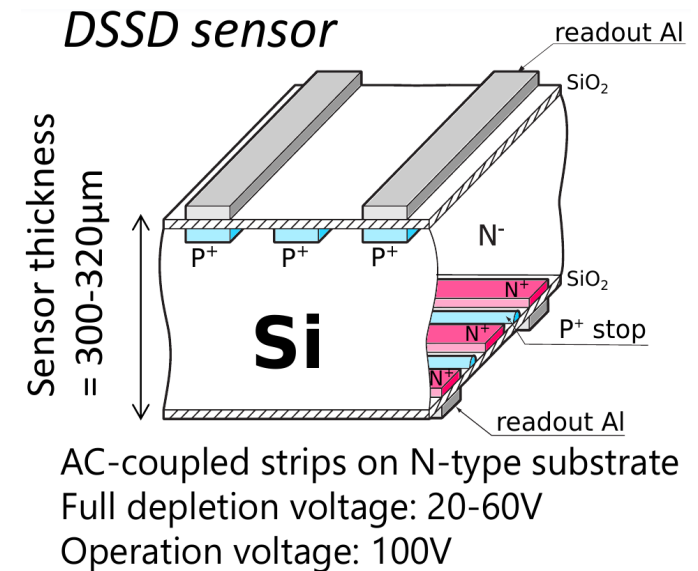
DSSD sensor

readout Al

$SiO_2$

Sensor thickness = 300-320μm

$P^+$ $P^+$ $P^+$

$N^-$

$SiO_2$

$N^+$

$N^+$

$P^+$ stop

$N^+$

Si

readout Al

AC-coupled strips on N-type substrate
Full depletion voltage: 20-60V
Operation voltage: 100V